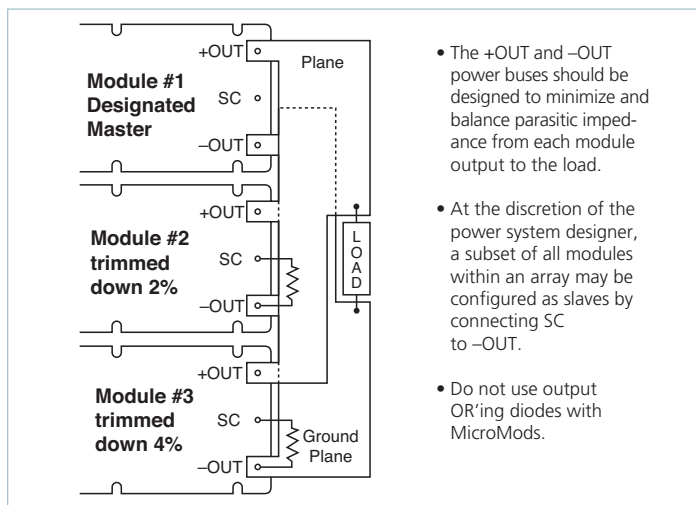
+OUT

Plane

Module #1 Designated Master

SC

–OUT

+OUT

Module #2 trimmed down 2%

SC

–OUT

L O A D

+OUT

Module #3 trimmed down 4%

SC

Ground Plane

–OUT

• The +OUT and –OUT power buses should be designed to minimize and balance parasitic impedance from each module output to the load.

• At the discretion of the power system designer, a subset of all modules within an array may be configured as slaves by connecting SC to –OUT.

• Do not use output OR'ing diodes with MicroMods.